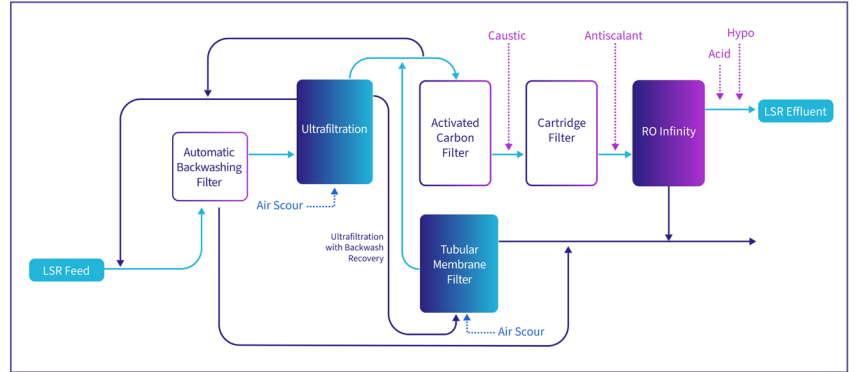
Caustic

Antiscalant

Hypo

Acid

LSR Effluent

Ultrafiltration

Activated Carbon Filter

Cartridge Filter

RO Infinity

Automatic Backwashing Filter

Air Scour

Ultrafiltration with Backwash Recovery

Tubular Membrane Filter

LSR Feed

Air Scour